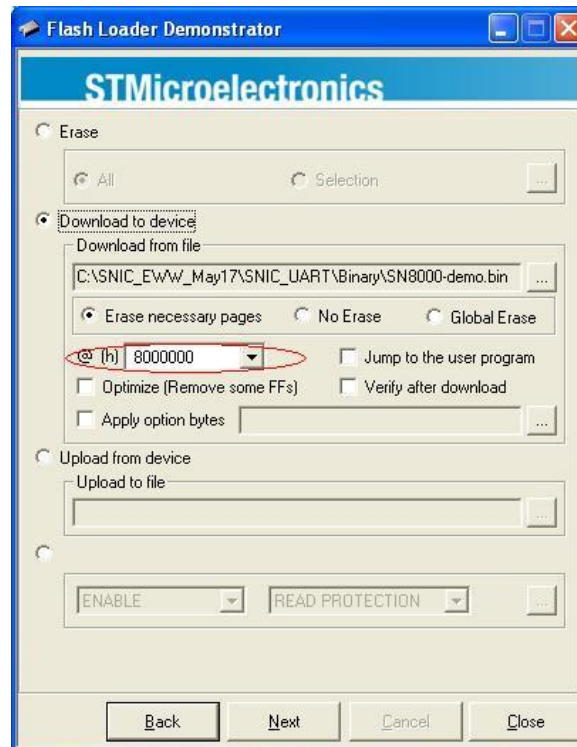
Flash Loader Demonstrator

STMicroelectronics

Erase

All

Selection

...

Download to device

Download from file

C:\SNIC_EWW_May17\SNIC_UART\Binary\SN8000-demo.bin

...

Erase necessary pages

No Erase

Global Erase

@ (h) 8000000

Jump to the user program

Optimize (Remove some FFs)

Verify after download

Apply option bytes

...

Upload from device

Upload to file

...

ENABLE

READ PROTECTION

...

Back

Next

Cancel

Close